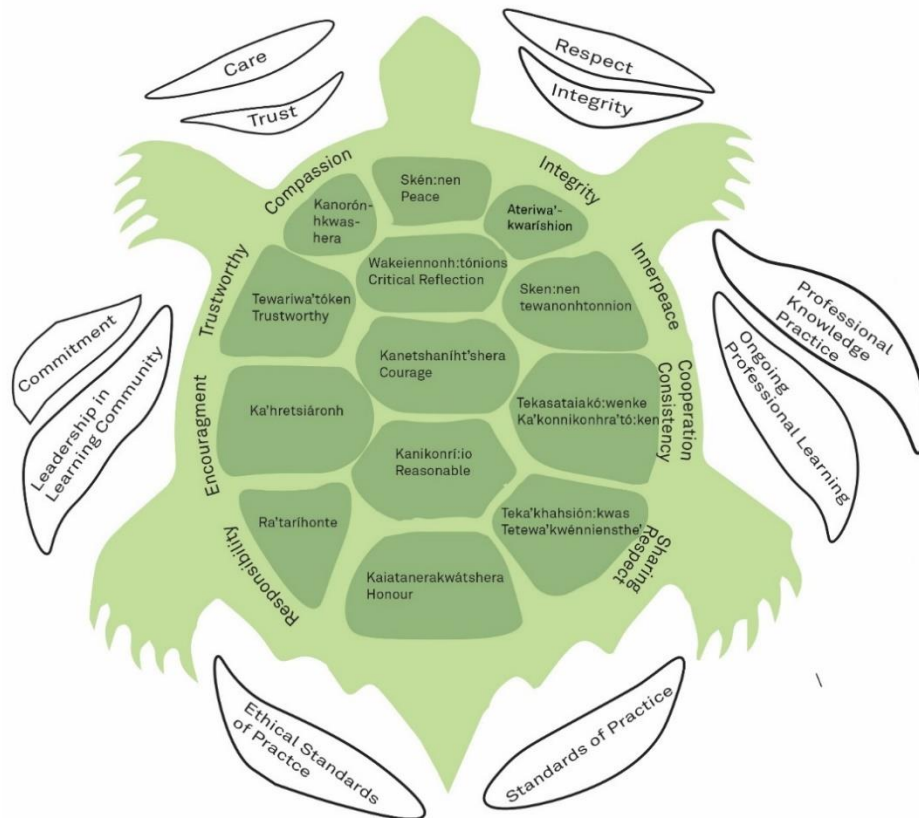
Care

Trust

Respect

Integrity

Compassion

Skén:nen
Peace

Integrity

Kanorón-hkwas-hera

Ateriwa'-kwaríshion

Wakeiennonh:tónions
Critical Reflection

Innerpeace

Trustworthy

Tewariwa'tóken
Trustworthy

Sken:nen
tewanonhtonnion

Professional Knowledge Practice

Commitment

Kanetshaníht'shera
Courage

Ongoing Professional Learning

Leadership in Learning Community

Encouragment

Ka'hretsiáronh

Cooperation
Consistency

Tekasataiakó:wenke
Ka'konnikonhra'tó:ken

Kanikonrí:io
Reasonable

Ra'taríhonte

Teka'khahsión:kwas
Tetewa'kwénniensthe'

Sharing
Respect

Responsibility

Kaiatanerakwátshera
Honour

Ethical Standards of Practce

Standards of Practice